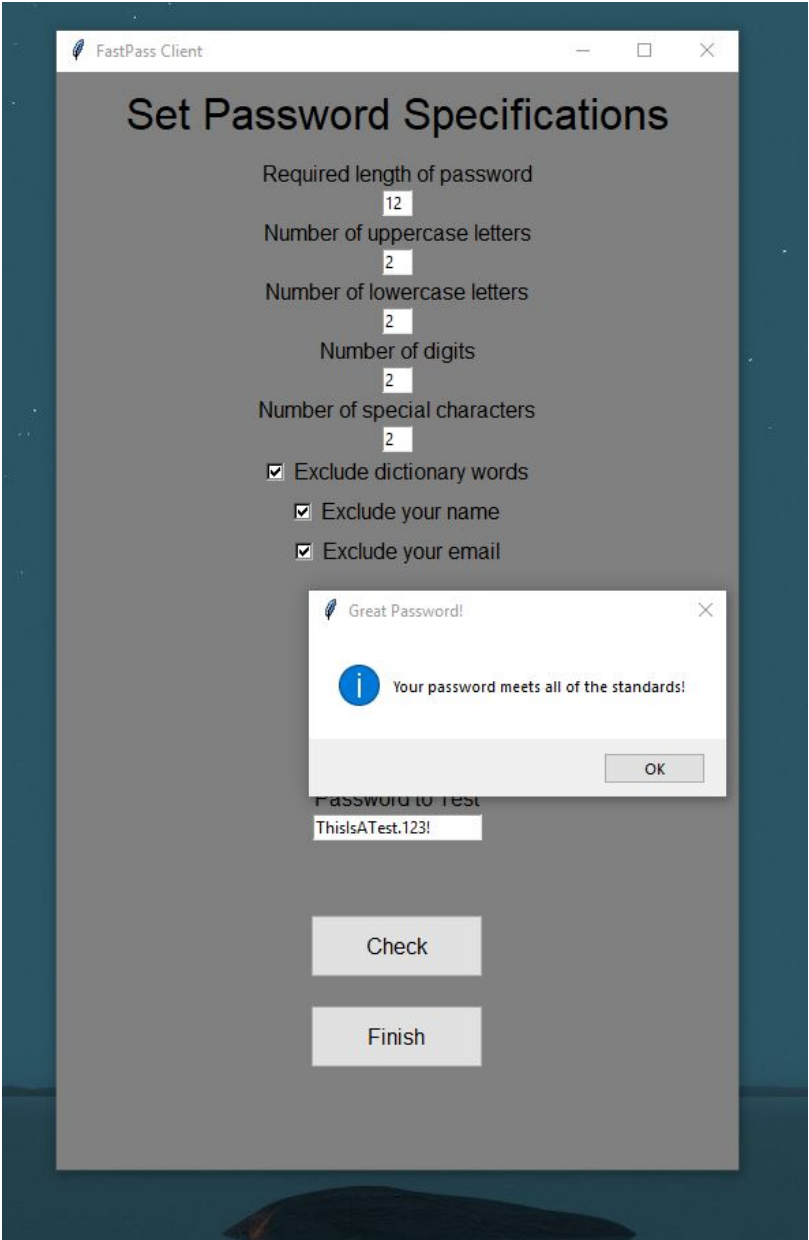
FastPass Client

Set Password Specifications

Required length of password
12
Number of uppercase letters
2
Number of lowercase letters
2
Number of digits
2
Number of special characters
2
☑ Exclude dictionary words
☑ Exclude your name
☑ Exclude your email

Great Password!

Your password meets all of the standards!

OK

Password to Test
ThisIsATest.123!

Check

Finish